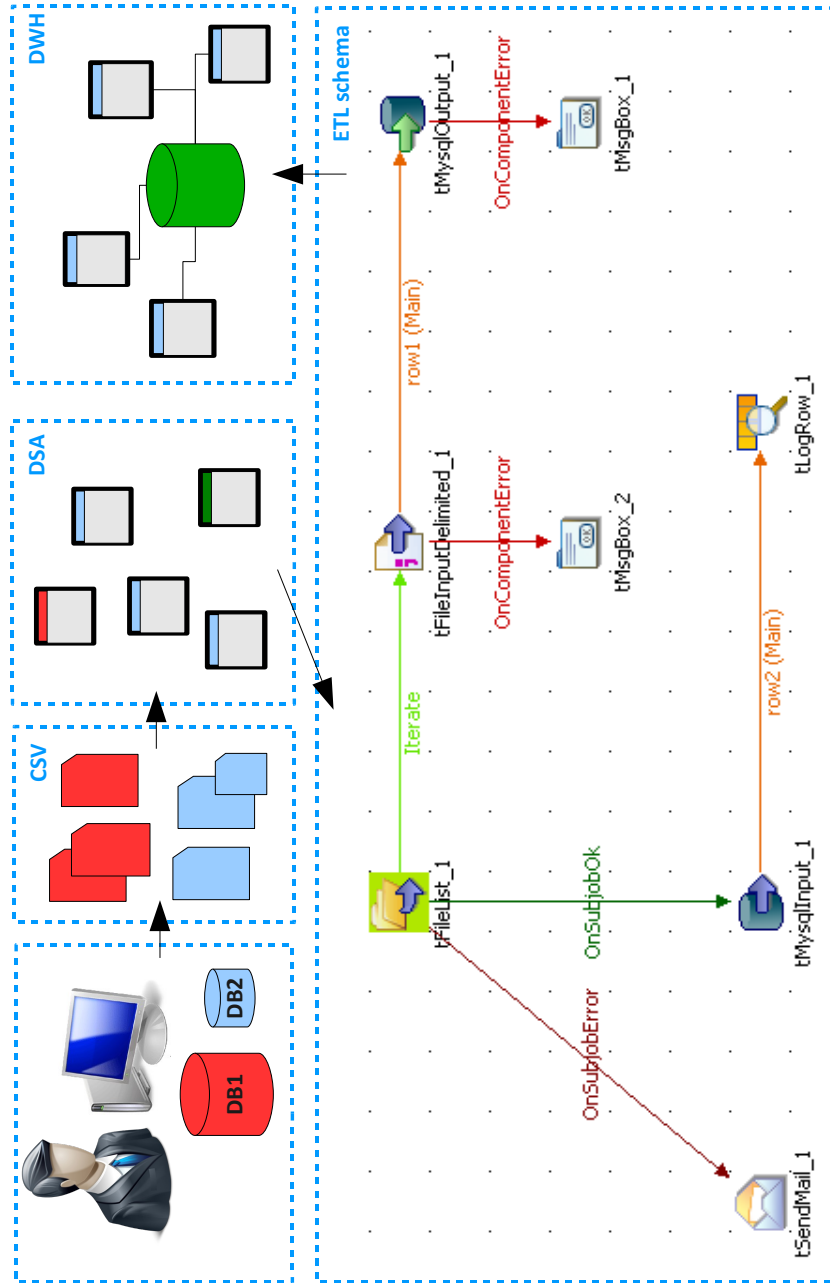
DWH

DSA

CSV

DB2

DB1

ETL schema

tMysqlOutput_1

OnComponentError

tMsgBox_1

row1 (Main)

tFileInputDelimited_1

OnComponentError

tMsgBox_2

tLogRow_1

row2 (Main)

Iterate

tFileList_1

OnSubjobOk

tMysqlInput_1

OnSubjobError

tSendMail_1